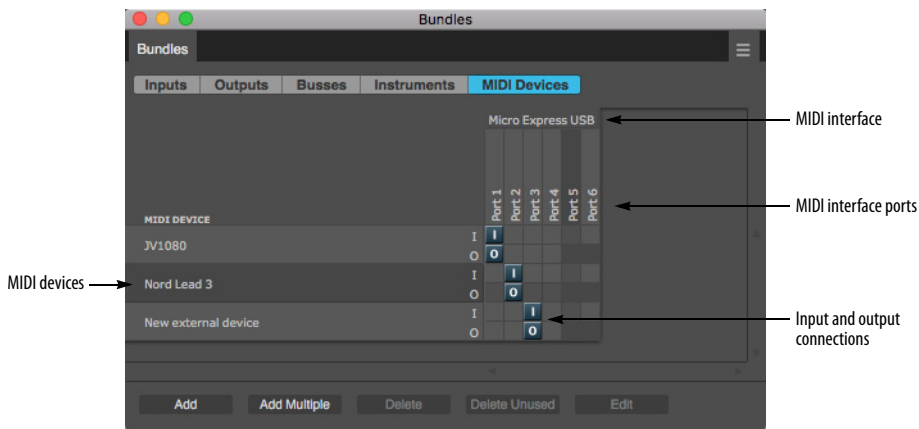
Bundles

Bundles

Inputs Outputs Busses Instruments MIDI Devices

Micro Express USB

MIDI interface

Port 1 Port 2 Port 3 Port 4 Port 5 Port 6

MIDI interface ports

MIDI DEVICE

JV1080
I
O

MIDI devices

Nord Lead 3
I
O

New external device
I
O

Input and output connections

Add Add Multiple Delete Delete Unused Edit